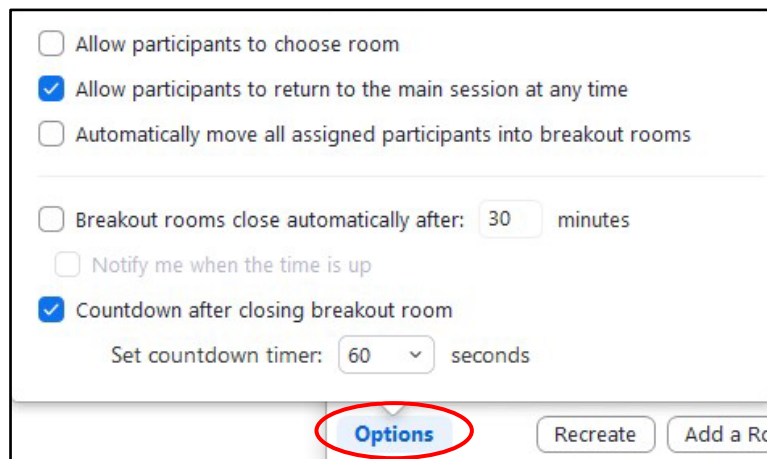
Allow participants to choose room

Allow participants to return to the main session at any time

Automatically move all assigned participants into breakout rooms

Breakout rooms close automatically after: 30 minutes

Notify me when the time is up

Countdown after closing breakout room

Set countdown timer: 60 seconds

Options

Recreate

Add a Ro